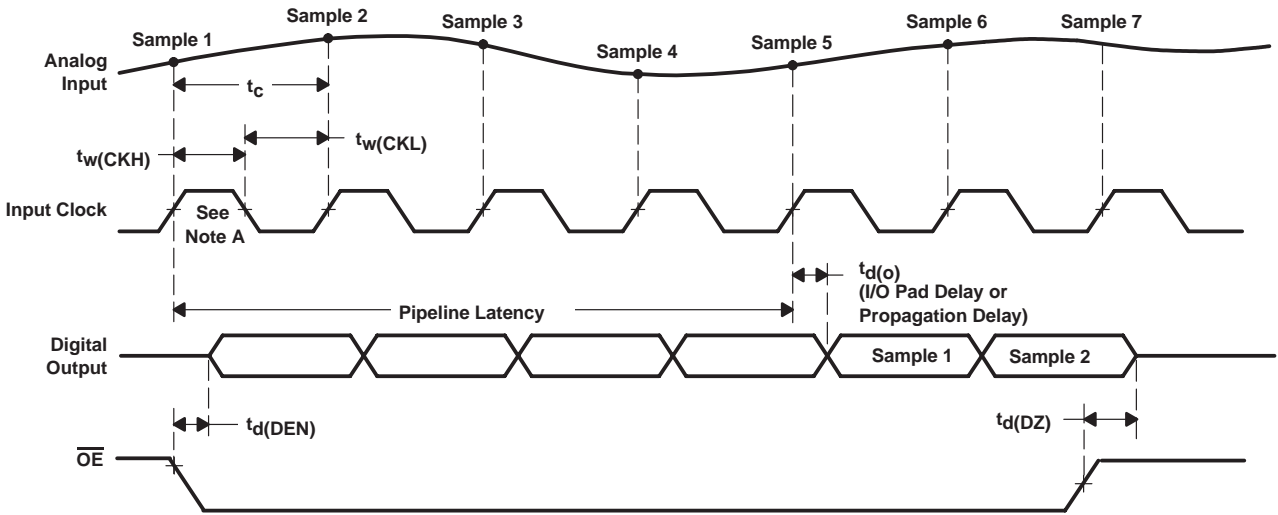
Sample 1
Sample 2
Sample 3
Sample 4
Sample 5
Sample 6
Sample 7
Analog Input
$t_c$
$t_{w(CKH)}$
$t_{w(CKL)}$
Input Clock
See Note A
$t_{d(o)}$
(I/O Pad Delay or Propagation Delay)
Pipeline Latency
Digital Output
Sample 1
Sample 2
$t_{d(DEN)}$
$t_{d(DZ)}$
$\overline{OE}$